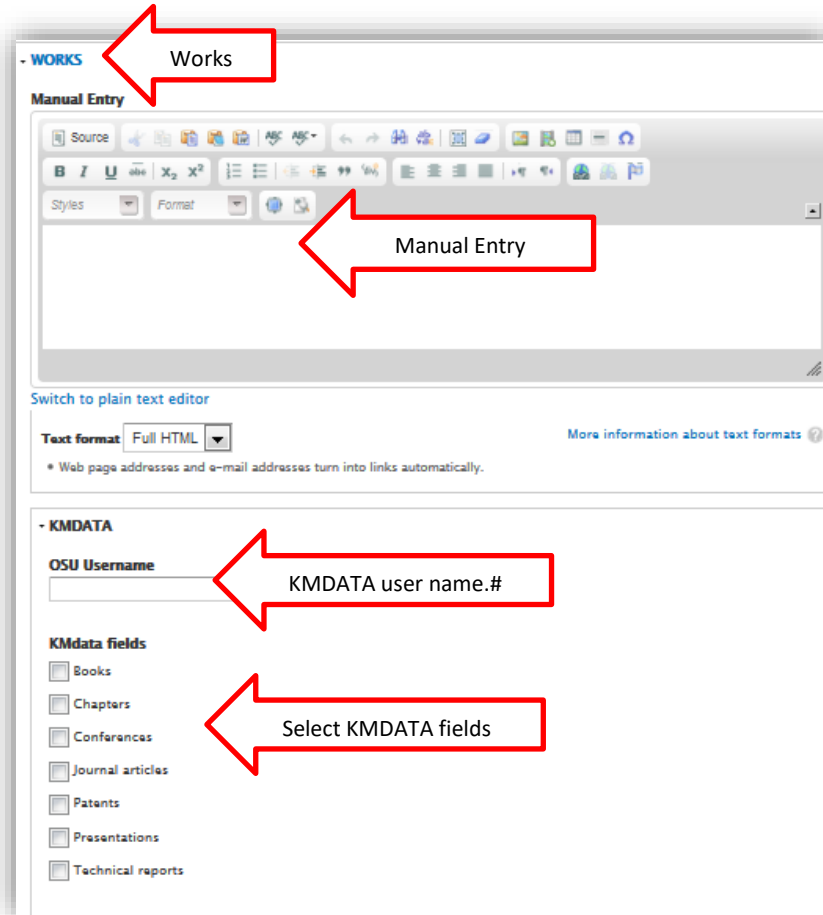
WORKS

Works

Manual Entry

Source

B I U abc $X_2$ $X^2$

Styles Format

Manual Entry

Switch to plain text editor

Text format Full HTML

More information about text formats

• Web page addresses and e-mail addresses turn into links automatically.

KMDATA

OSU Username

KMDATA user name.#

KMdata fields

Books

Chapters

Conferences

Journal articles

Patents

Presentations

Technical reports

Select KMDATA fields